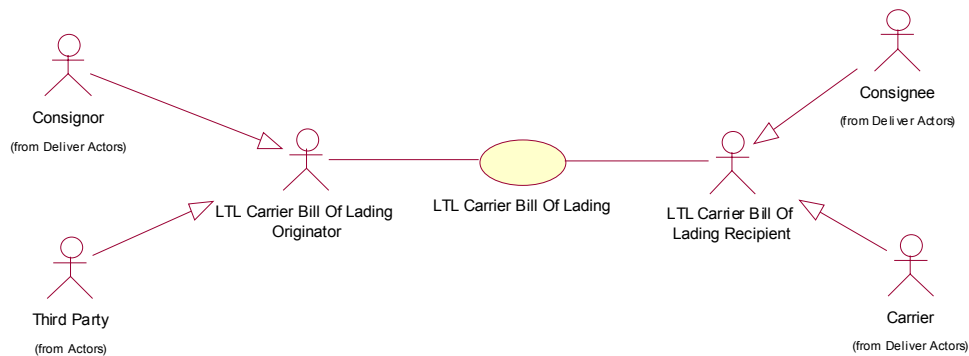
Consignor
(from Deliver Actors)

Third Party
(from Actors)

LTL Carrier Bill Of Lading Originator

LTL Carrier Bill Of Lading

LTL Carrier Bill Of Lading Recipient

Consignee
(from Deliver Actors)

Carrier
(from Deliver Actors)